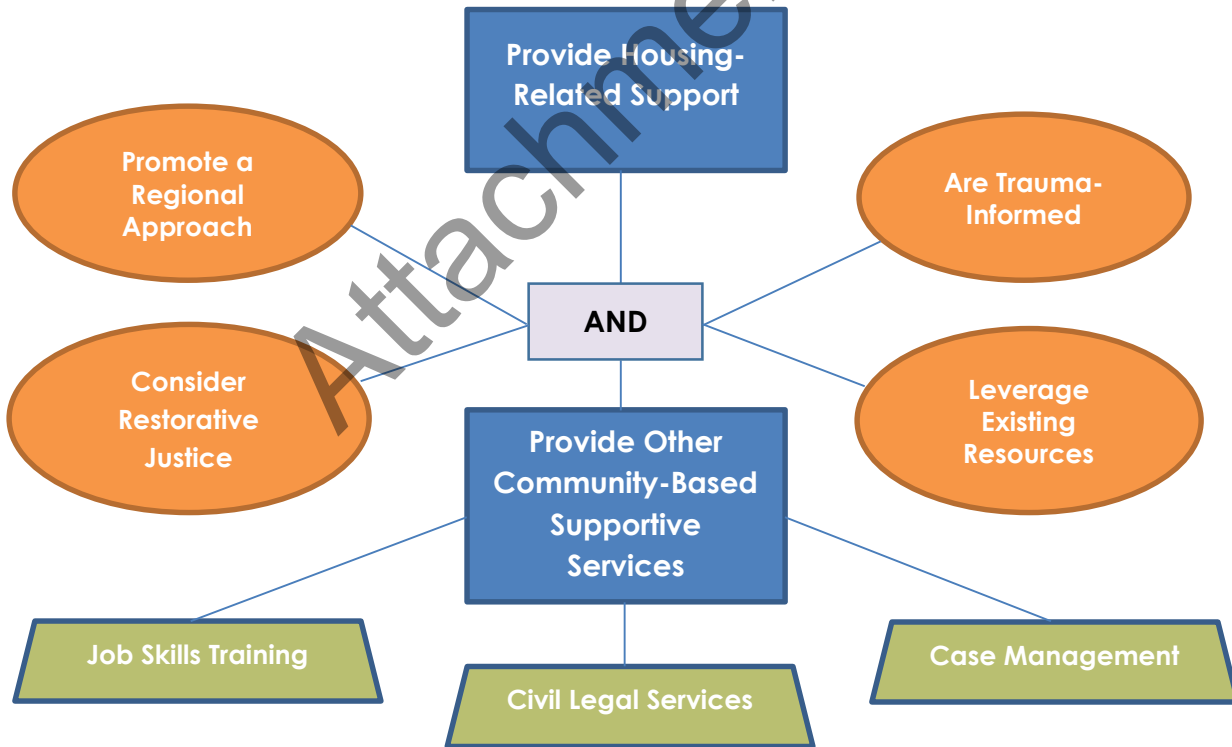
Provide Housing-Related Support

Promote a Regional Approach

Are Trauma-Informed

AND

Consider Restorative Justice

Leverage Existing Resources

Provide Other Community-Based Supportive Services

Job Skills Training

Civil Legal Services

Case Management

Attachme